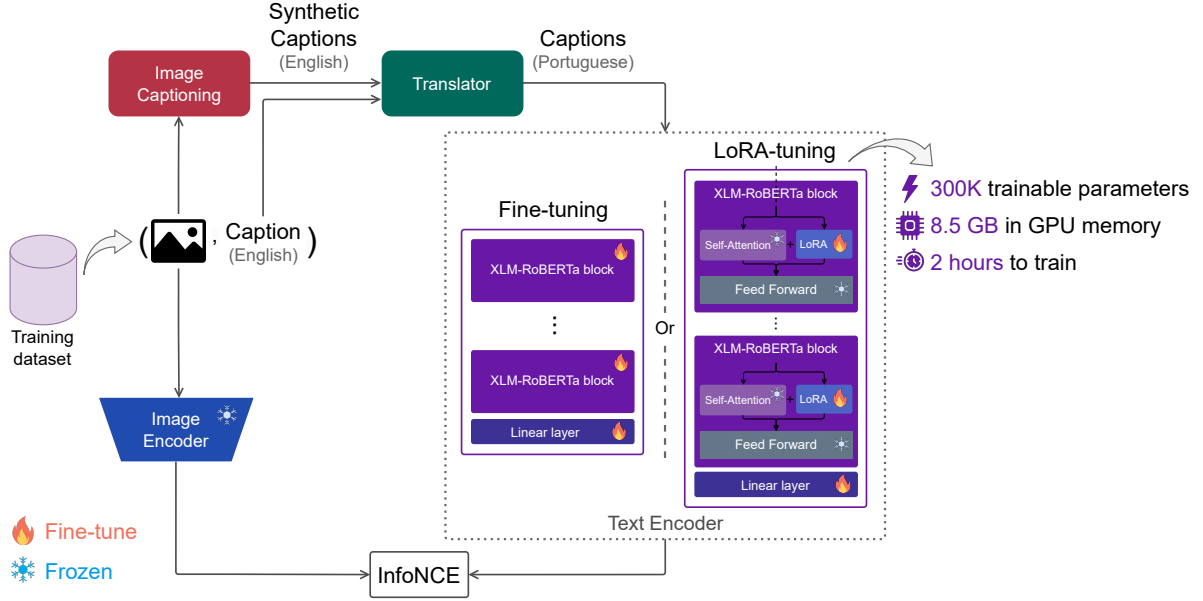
Synthetic Captions (English)

Captions (Portuguese)

Image Captioning

Translator

LoRA-tuning

300K trainable parameters

8.5 GB in GPU memory

2 hours to train

Fine-tuning

XLM-RoBERTa block

⋮

XLM-RoBERTa block

Linear layer

Or

XLM-RoBERTa block

Self-Attention

+

LoRA

Feed Forward

⋮

XLM-RoBERTa block

Self-Attention

+

LoRA

Feed Forward

Linear layer

Text Encoder

( , Caption (English) )

Training dataset

Image Encoder

Fine-tune

Frozen

InfoNCE